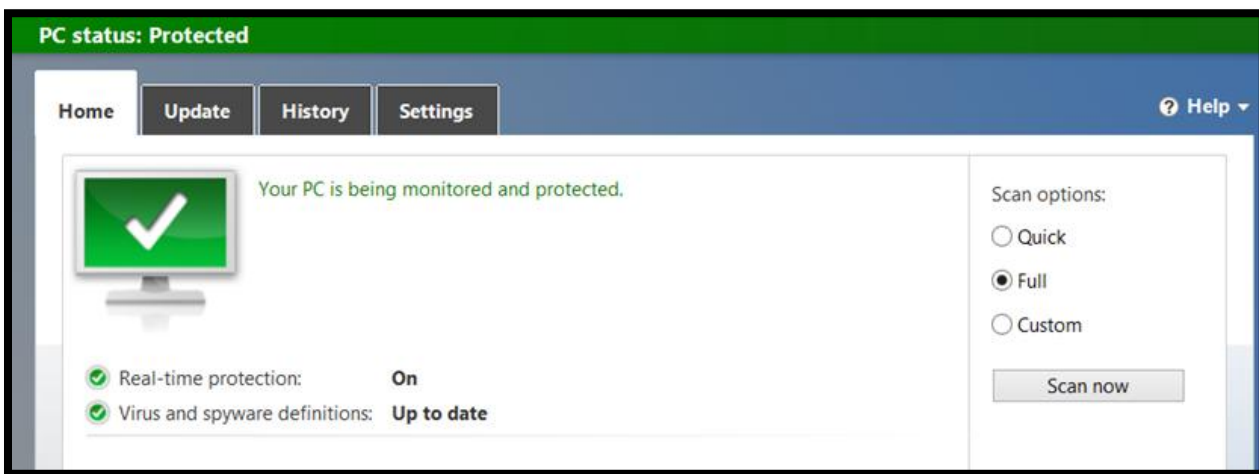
PC status: Protected

Home
Update
History
Settings

Help

Your PC is being monitored and protected.

Real-time protection: On
Virus and spyware definitions: Up to date

Scan options:
Quick
Full
Custom

Scan now